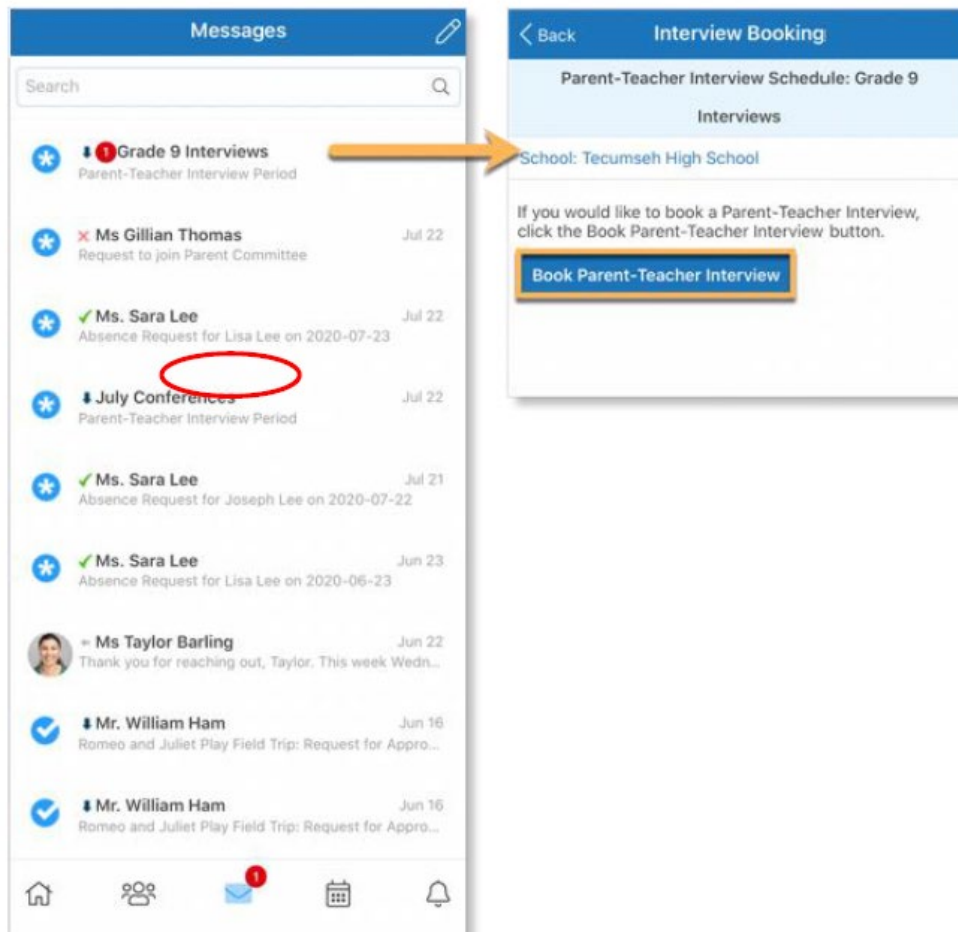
Messages

Search

1 Grade 9 Interviews
Parent-Teacher Interview Period

Ms Gillian Thomas Jul 22
Request to join Parent Committee

Ms. Sara Lee Jul 22
Absence Request for Lisa Lee on 2020-07-23

July Conferences Jul 22
Parent-Teacher Interview Period

Ms. Sara Lee Jul 21
Absence Request for Joseph Lee on 2020-07-22

Ms. Sara Lee Jun 23
Absence Request for Lisa Lee on 2020-06-23

Ms Taylor Barling Jun 22
Thank you for reaching out, Taylor. This week Wedn...

Mr. William Ham Jun 16
Romeo and Juliet Play Field Trip: Request for Appro...

Mr. William Ham Jun 16
Romeo and Juliet Play Field Trip: Request for Appro...

1

Back Interview Booking

Parent-Teacher Interview Schedule: Grade 9 Interviews

School: Tecumseh High School

If you would like to book a Parent-Teacher Interview, click the Book Parent-Teacher Interview button.

Book Parent-Teacher Interview